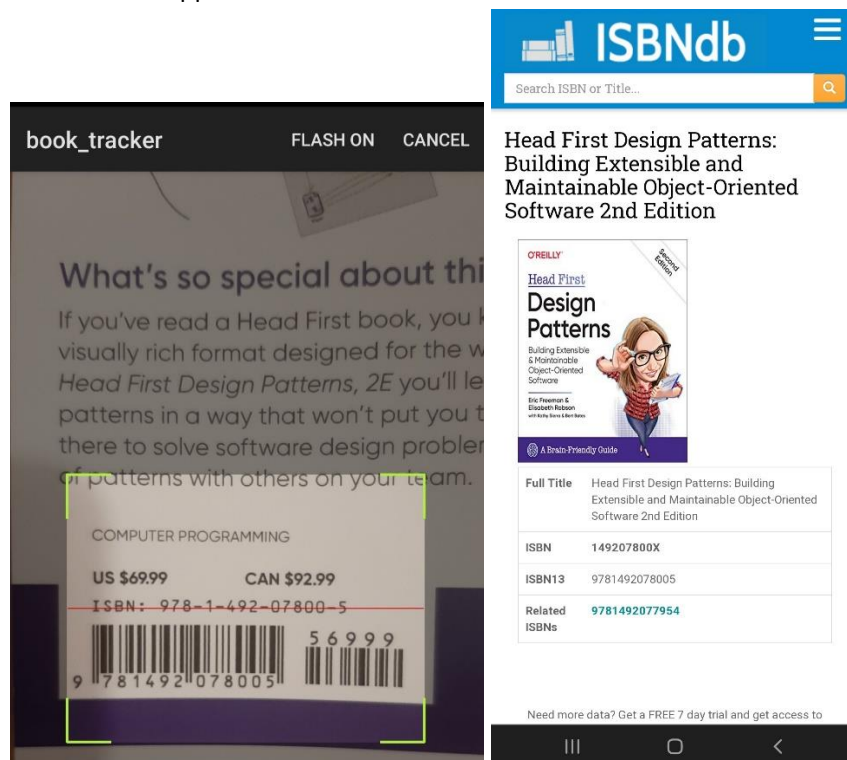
book_tracker FLASH ON CANCEL

What's so special about thi

If you've read a Head First book, you k visually rich format designed for the w Head First Design Patterns, 2E you'll le patterns in a way that won't put you t there to solve software design probler of patterns with others on your team.

COMPUTER PROGRAMMING

US $69.99 CAN $92.99

ISBN: 978-1-492-07800-5

56999

9 781492 078005

ISBNdb

Search ISBN or Title...

Head First Design Patterns: Building Extensible and Maintainable Object-Oriented Software 2nd Edition

O'REILLY

Second Edition

Head First Design Patterns

Building Extensible & Maintainable Object-Oriented Software

Eric Freeman & Elisabeth Robson with Kathy Sierra & Bert Bates

A Brain-Friendly Guide

| Full Title | Head First Design Patterns: Building Extensible and Maintainable Object-Oriented Software 2nd Edition |
|---|---|
| ISBN | 149207800X |
| ISBN13 | 9781492078005 |
| Related ISBNs | 9781492077954 |

Need more data? Get a FREE 7 day trial and get access to